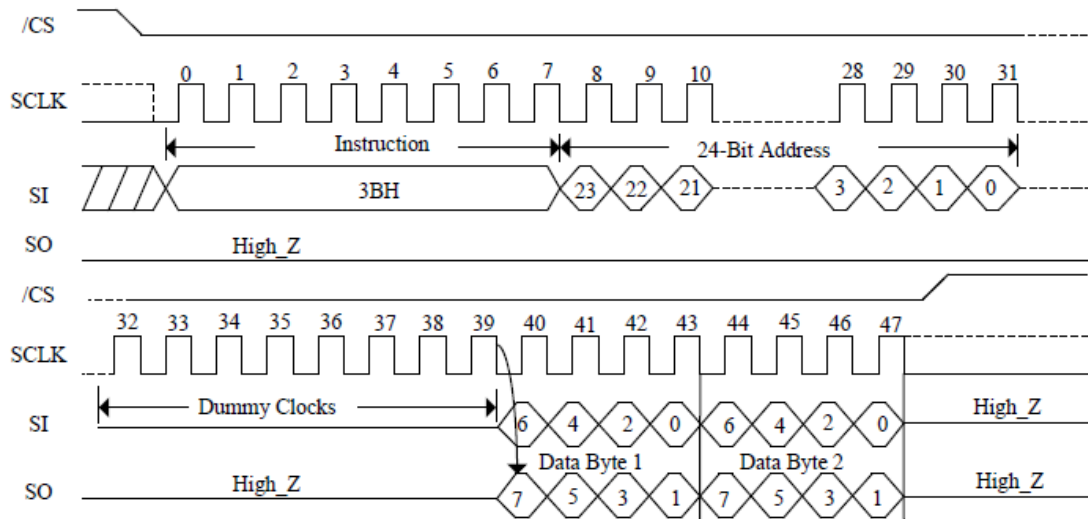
/CS

SCLK 0 1 2 3 4 5 6 7 8 9 10 28 29 30 31

Instruction

24-Bit Address

SI 3BH 23 22 21 3 2 1 0

SO High_Z

/CS

32 33 34 35 36 37 38 39 40 41 42 43 44 45 46 47

SCLK

Dummy Clocks

SI 6 4 2 0 6 4 2 0 High_Z

Data Byte 1 Data Byte 2

SO High_Z 7 5 3 1 7 5 3 1 High_Z